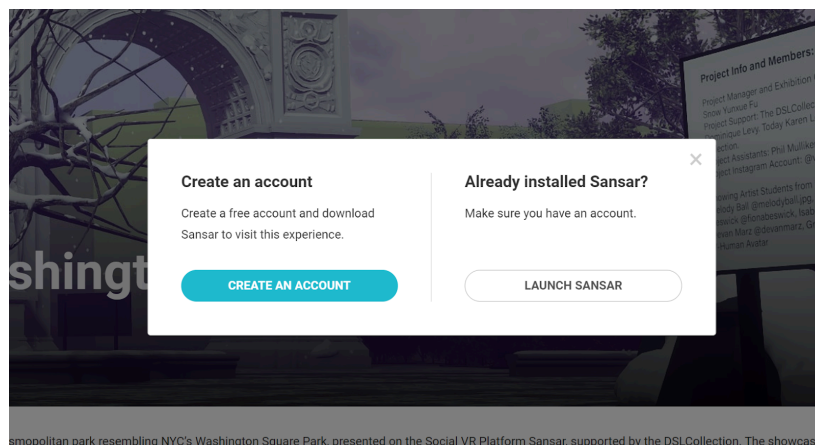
Project Info and Members:
Project Manager and Exhibition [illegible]
Snow Yunxue Fu
Project Support: The DSLCollect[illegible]
Dominique Levy, Today Karen L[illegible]
Collection.
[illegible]ect Assistants: Phil Mullike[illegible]
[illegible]ect Instagram Account: @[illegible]

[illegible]owing Artist Students from
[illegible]elody Ball @melodyball.jpg
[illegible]swick @fionabeswick, Isa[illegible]
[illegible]evan Marz @devanmarz, G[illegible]
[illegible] Human Avatar

shingt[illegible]

Create an account

Create a free account and download Sansar to visit this experience.

CREATE AN ACCOUNT

Already installed Sansar?

Make sure you have an account.

LAUNCH SANSAR

×

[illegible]smopolitan park resembling NYC's Washington Square Park, presented on the Social VR Platform Sansar, supported by the DSLCollection. The showcas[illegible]